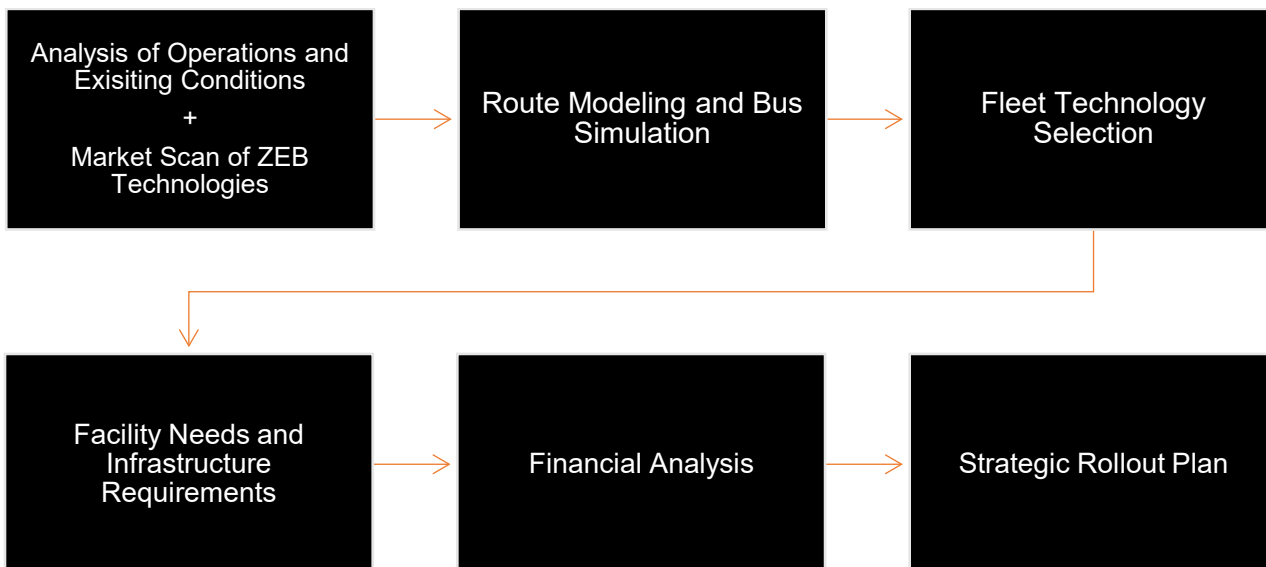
Analysis of Operations and Exisiting Conditions
+
Market Scan of ZEB Technologies

Route Modeling and Bus Simulation

Fleet Technology Selection

Facility Needs and Infrastructure Requirements

Financial Analysis

Strategic Rollout Plan